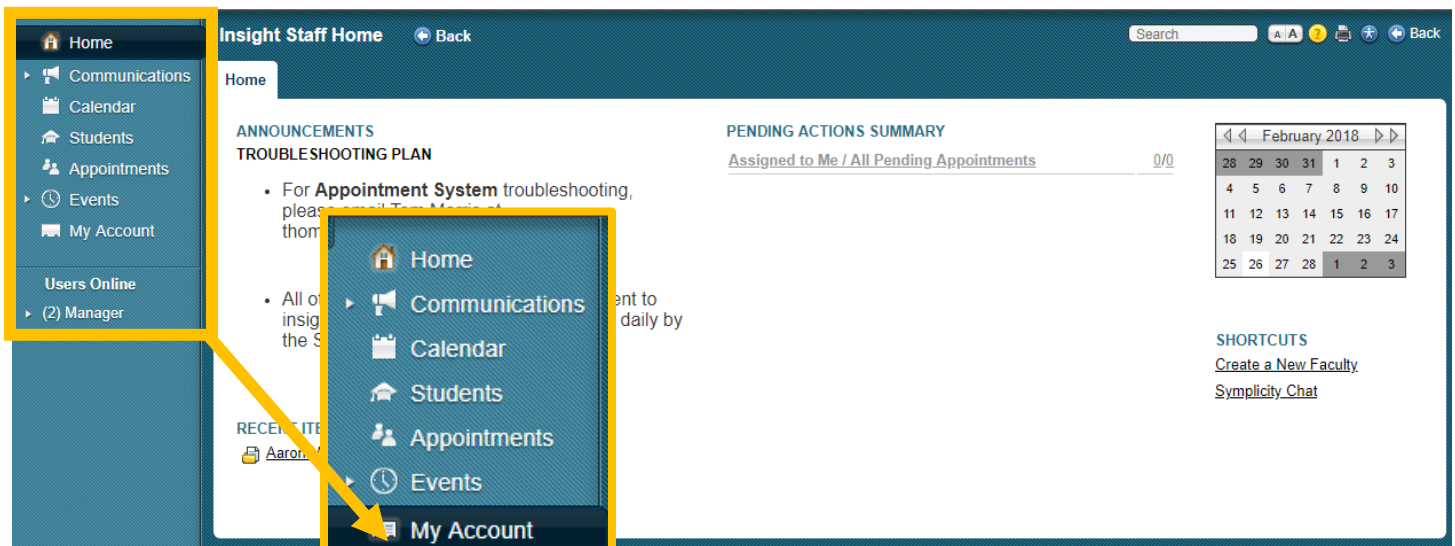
Home
Communications
Calendar
Students
Appointments
Events
My Account

Users Online
(2) Manager

Insight Staff Home
Back

Search
A A
Back

Home

ANNOUNCEMENTS
TROUBLESHOOTING PLAN

- For **Appointment System** troubleshooting, please email Tom Morris at thom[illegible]

- All of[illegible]ent to insig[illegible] daily by the S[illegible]

RECENT ITE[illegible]
Aaron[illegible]

Home
Communications
Calendar
Students
Appointments
Events
My Account

PENDING ACTIONS SUMMARY

| Assigned to Me / All Pending Appointments | 0/0 |
|---|---|

February 2018

| 28 | 29 | 30 | 31 | 1 | 2 | 3 |
|---|---|---|---|---|---|---|
| 4 | 5 | 6 | 7 | 8 | 9 | 10 |
| 11 | 12 | 13 | 14 | 15 | 16 | 17 |
| 18 | 19 | 20 | 21 | 22 | 23 | 24 |
| 25 | 26 | 27 | 28 | 1 | 2 | 3 |

SHORTCUTS
Create a New Faculty
Symplicity Chat